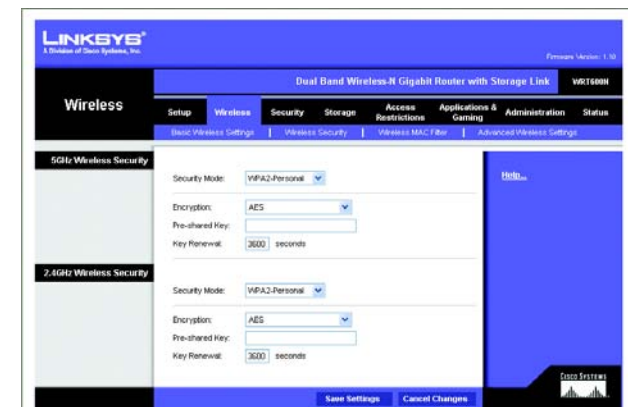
LINKSYS®
A Division of Cisco Systems, Inc.

Firmware Version: 1.10

Dual Band Wireless-N Gigabit Router with Storage Link WRT600N

Wireless

Setup | Wireless | Security | Storage | Access Restrictions | Applications & Gaming | Administration | Status

Basic Wireless Settings | Wireless Security | Wireless MAC Filter | Advanced Wireless Settings

5GHz Wireless Security

Security Mode: WPA2-Personal

Encryption: AES

Pre-shared Key:

Key Renewal: 3600 seconds

2.4GHz Wireless Security

Security Mode: WPA2-Personal

Encryption: AES

Pre-shared Key:

Key Renewal: 3600 seconds

Help...

Save Settings | Cancel Changes

Cisco Systems